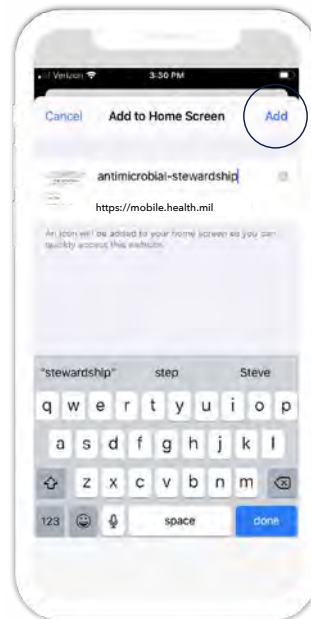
Verizon 3:30 PM

Cancel Add to Home Screen Add

antimicrobial-stewardship

https://mobile.health.mil

An icon will be added to your home screen so you can quickly access this website.

"stewardship" step Steve

q w e r t y u i o p

a s d f g h j k l

z x c v b n m

123 space done